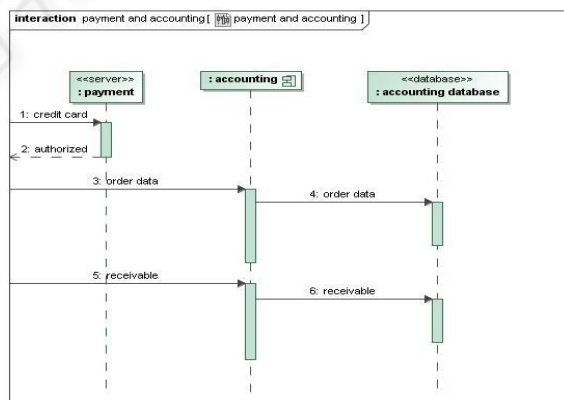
interaction payment and accounting [ payment and accounting ]

<<server>>
: payment

: accounting

<<database>>
: accounting database

1: credit card

2: authorized

3: order data

4: order data

5: receivable

6: receivable